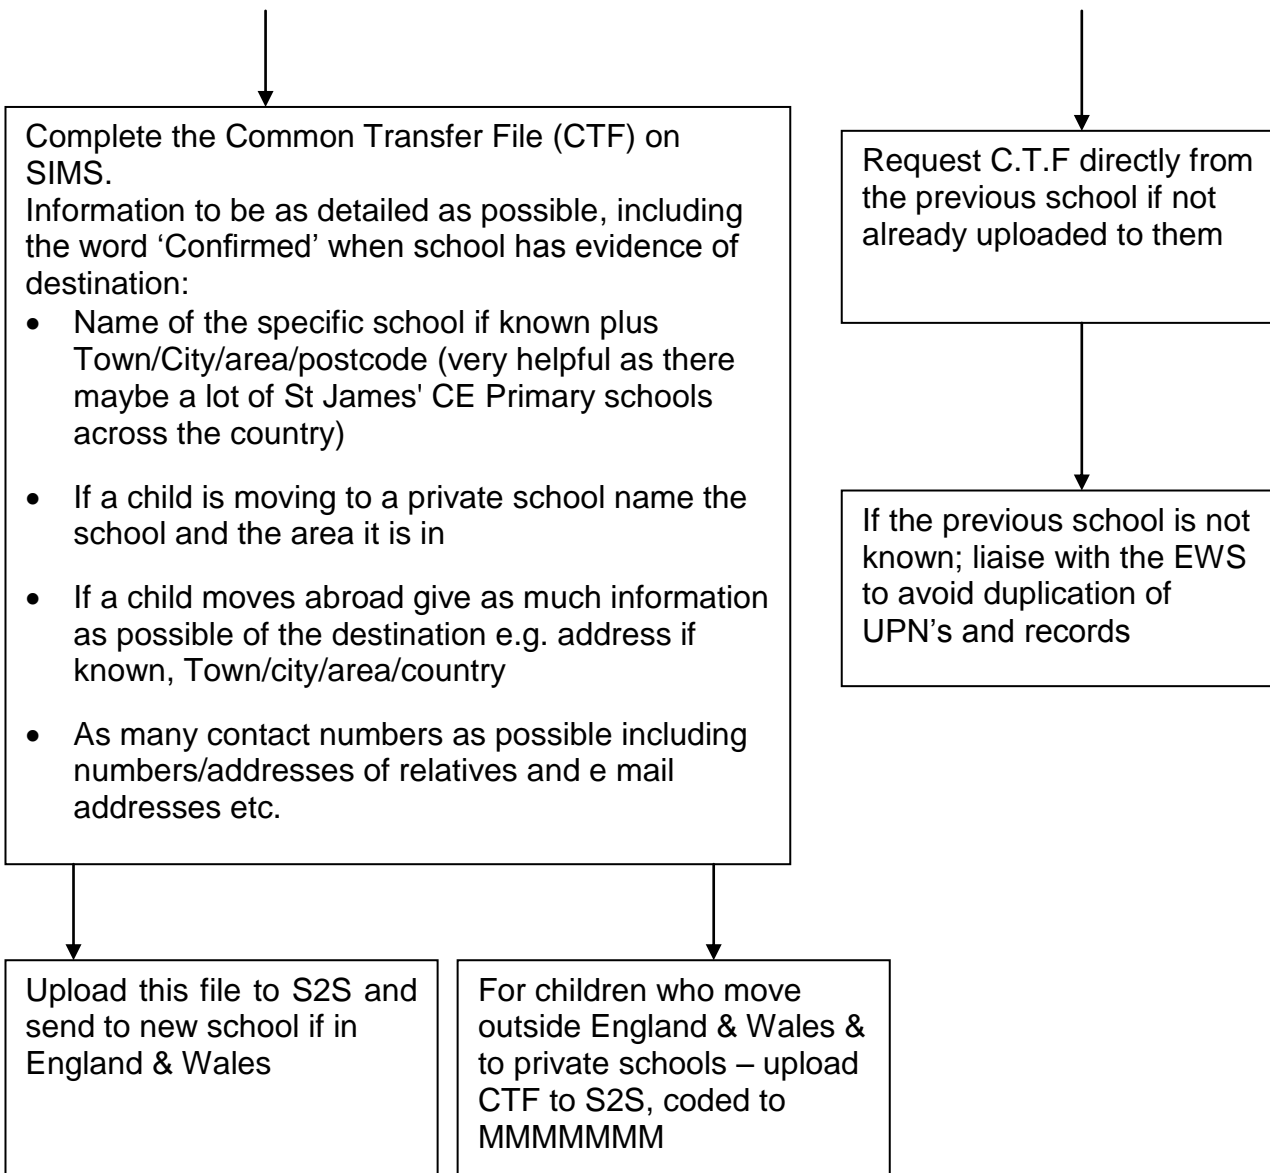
Complete the Common Transfer File (CTF) on SIMS.
Information to be as detailed as possible, including the word ‘Confirmed’ when school has evidence of destination:

- Name of the specific school if known plus Town/City/area/postcode (very helpful as there maybe a lot of St James' CE Primary schools across the country)
- If a child is moving to a private school name the school and the area it is in
- If a child moves abroad give as much information as possible of the destination e.g. address if known, Town/city/area/country
- As many contact numbers as possible including numbers/addresses of relatives and e mail addresses etc.

Upload this file to S2S and send to new school if in England & Wales

For children who move outside England & Wales & to private schools – upload CTF to S2S, coded to MMMMMMM

Request C.T.F directly from the previous school if not already uploaded to them

If the previous school is not known; liaise with the EWS to avoid duplication of UPN’s and records